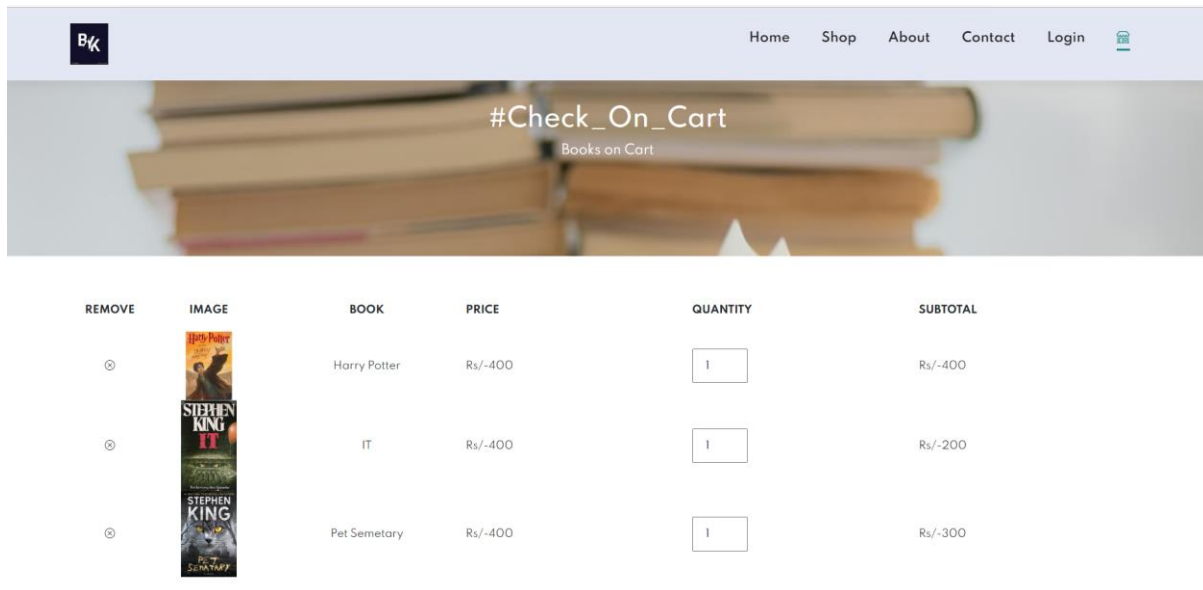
BK

Home Shop About Contact Login

#Check_On_Cart

Books on Cart

| REMOVE | IMAGE | BOOK | PRICE | QUANTITY | SUBTOTAL |
|---|---|---|---|---|---|
| ⊗ | Harry Potter | Harry Potter | Rs/-400 | 1 | Rs/-400 |
| ⊗ | STEPHEN KING IT | IT | Rs/-400 | 1 | Rs/-200 |
| ⊗ | STEPHEN KING PET SEMATARY | Pet Semetary | Rs/-400 | 1 | Rs/-300 |